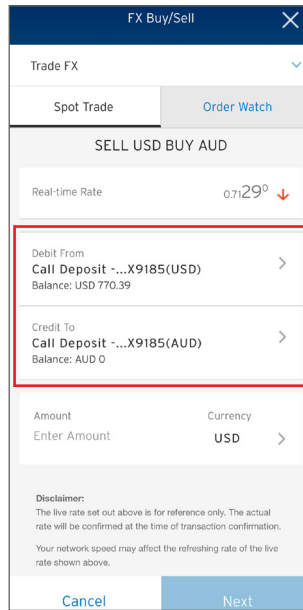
FX Buy/Sell

Trade FX

Spot Trade

Order Watch

SELL USD BUY AUD

Real-time Rate

0.7129⁰

Debit From

Call Deposit -...X9185(USD)

Balance: USD 770.39

Credit To

Call Deposit -...X9185(AUD)

Balance: AUD 0

Amount

Enter Amount

Currency

USD

Disclaimer:

The live rate set out above is for reference only. The actual rate will be confirmed at the time of transaction confirmation.

Your network speed may affect the refreshing rate of the live rate shown above.

Cancel

Next